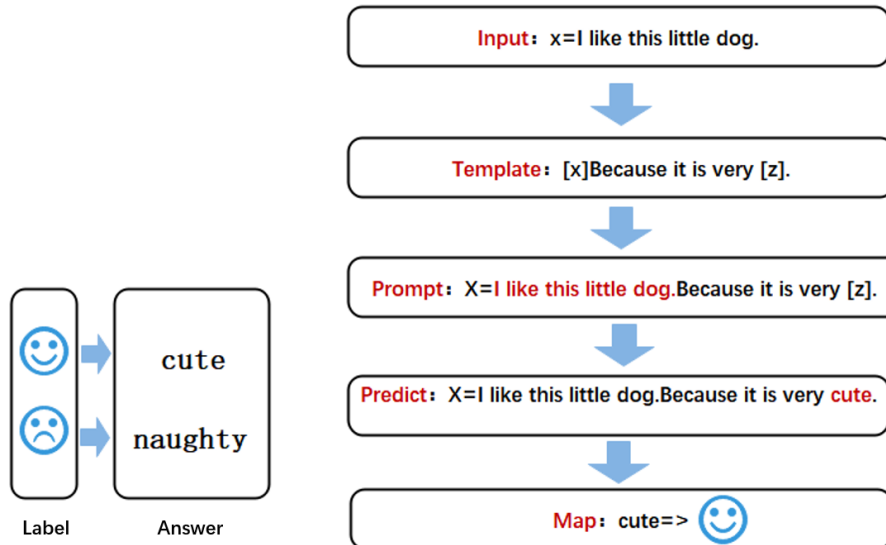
Input：x=I like this little dog.

Template：[x]Because it is very [z].

Prompt：X=I like this little dog.Because it is very [z].

Predict：X=I like this little dog.Because it is very cute.

Map：cute=>

cute

naughty

Label

Answer